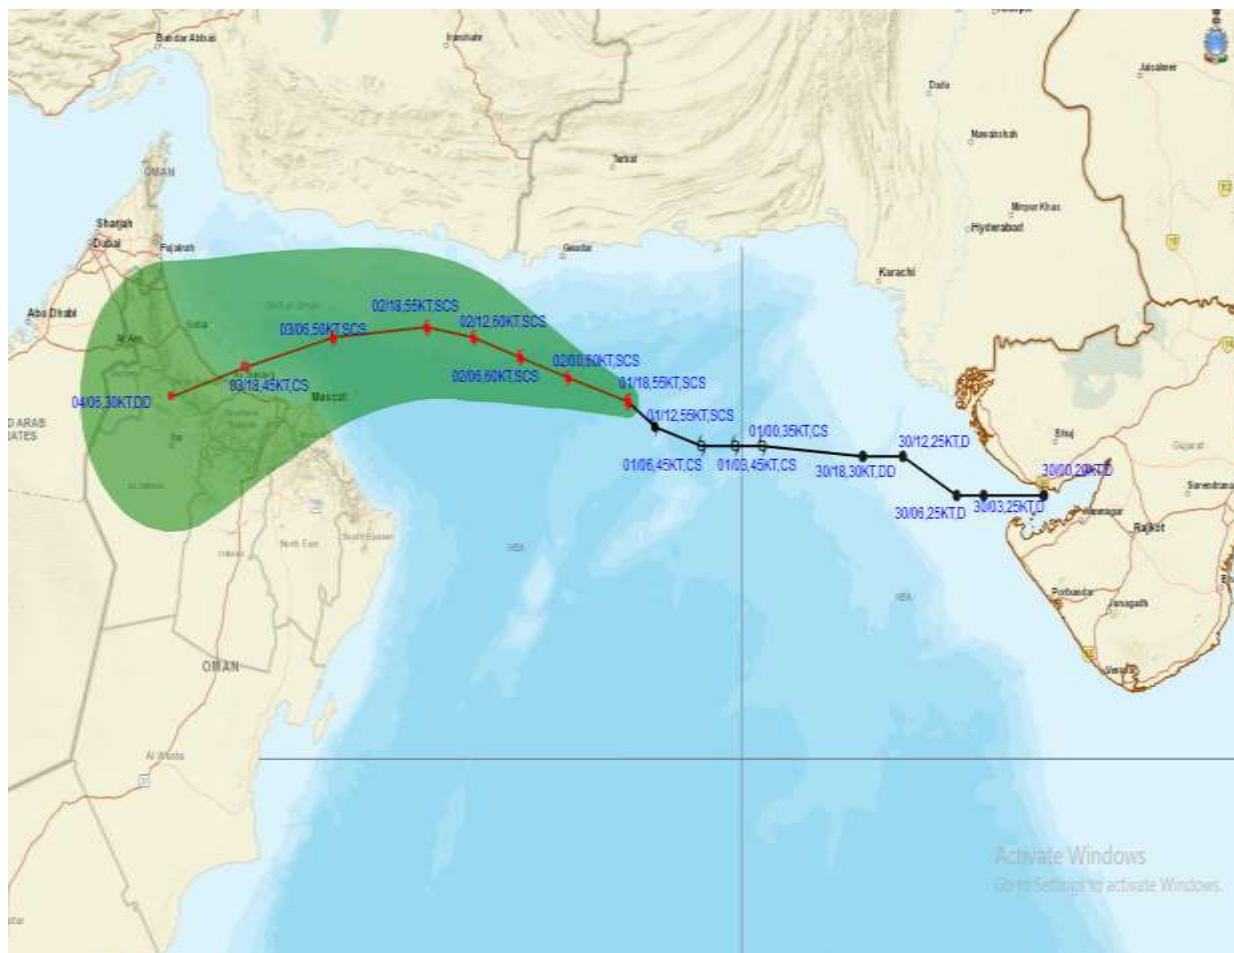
Bandar Abbas
Iranshahr
Jaisalmer
Dadu
Nawabshah
Turbat
OMAN
Mirpur Khas
Hyderabad
Sharjah
Dubai
Fujairah
Gwadar
Karachi
Abu Dhabi
Al Ain
02/18,55KT,SCS
03/06,50KT,SCS
02/12,60KT,SCS
02/00,60KT,SCS
02/06,60KT,SCS
03/18,45KT,CS
01/18,55KT,SCS
04/06,30KT,DD
Muscat
D ARAB
IATES
01/12,55KT,SCS
01/00,35KT,CS
30/12,25KT,D
01/06,45KT,CS
01/03,45KT,CS
30/18,30KT,DD
Bhuj
30/00,20KT,D
30/06,25KT,D
30/03,25KT,D
Rajkot
Jamnagar
Porbandar
Junagadh
Veraval
Surendranagar
OMAN
Al Wusta
Activate Windows
Go to Settings to activate Windows.